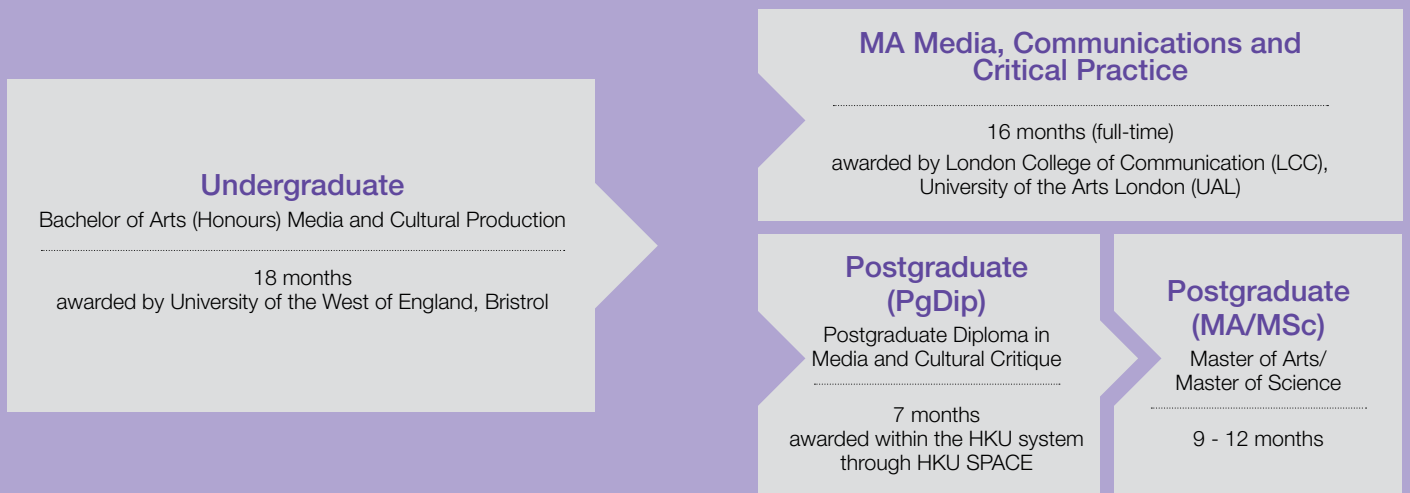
Undergraduate
Bachelor of Arts (Honours) Media and Cultural Production

18 months
awarded by University of the West of England, Bristrol

MA Media, Communications and Critical Practice

16 months (full-time)
awarded by London College of Communication (LCC), University of the Arts London (UAL)

Postgraduate (PgDip)
Postgraduate Diploma in Media and Cultural Critique

7 months
awarded within the HKU system through HKU SPACE

Postgraduate (MA/MSc)
Master of Arts/ Master of Science

9 - 12 months